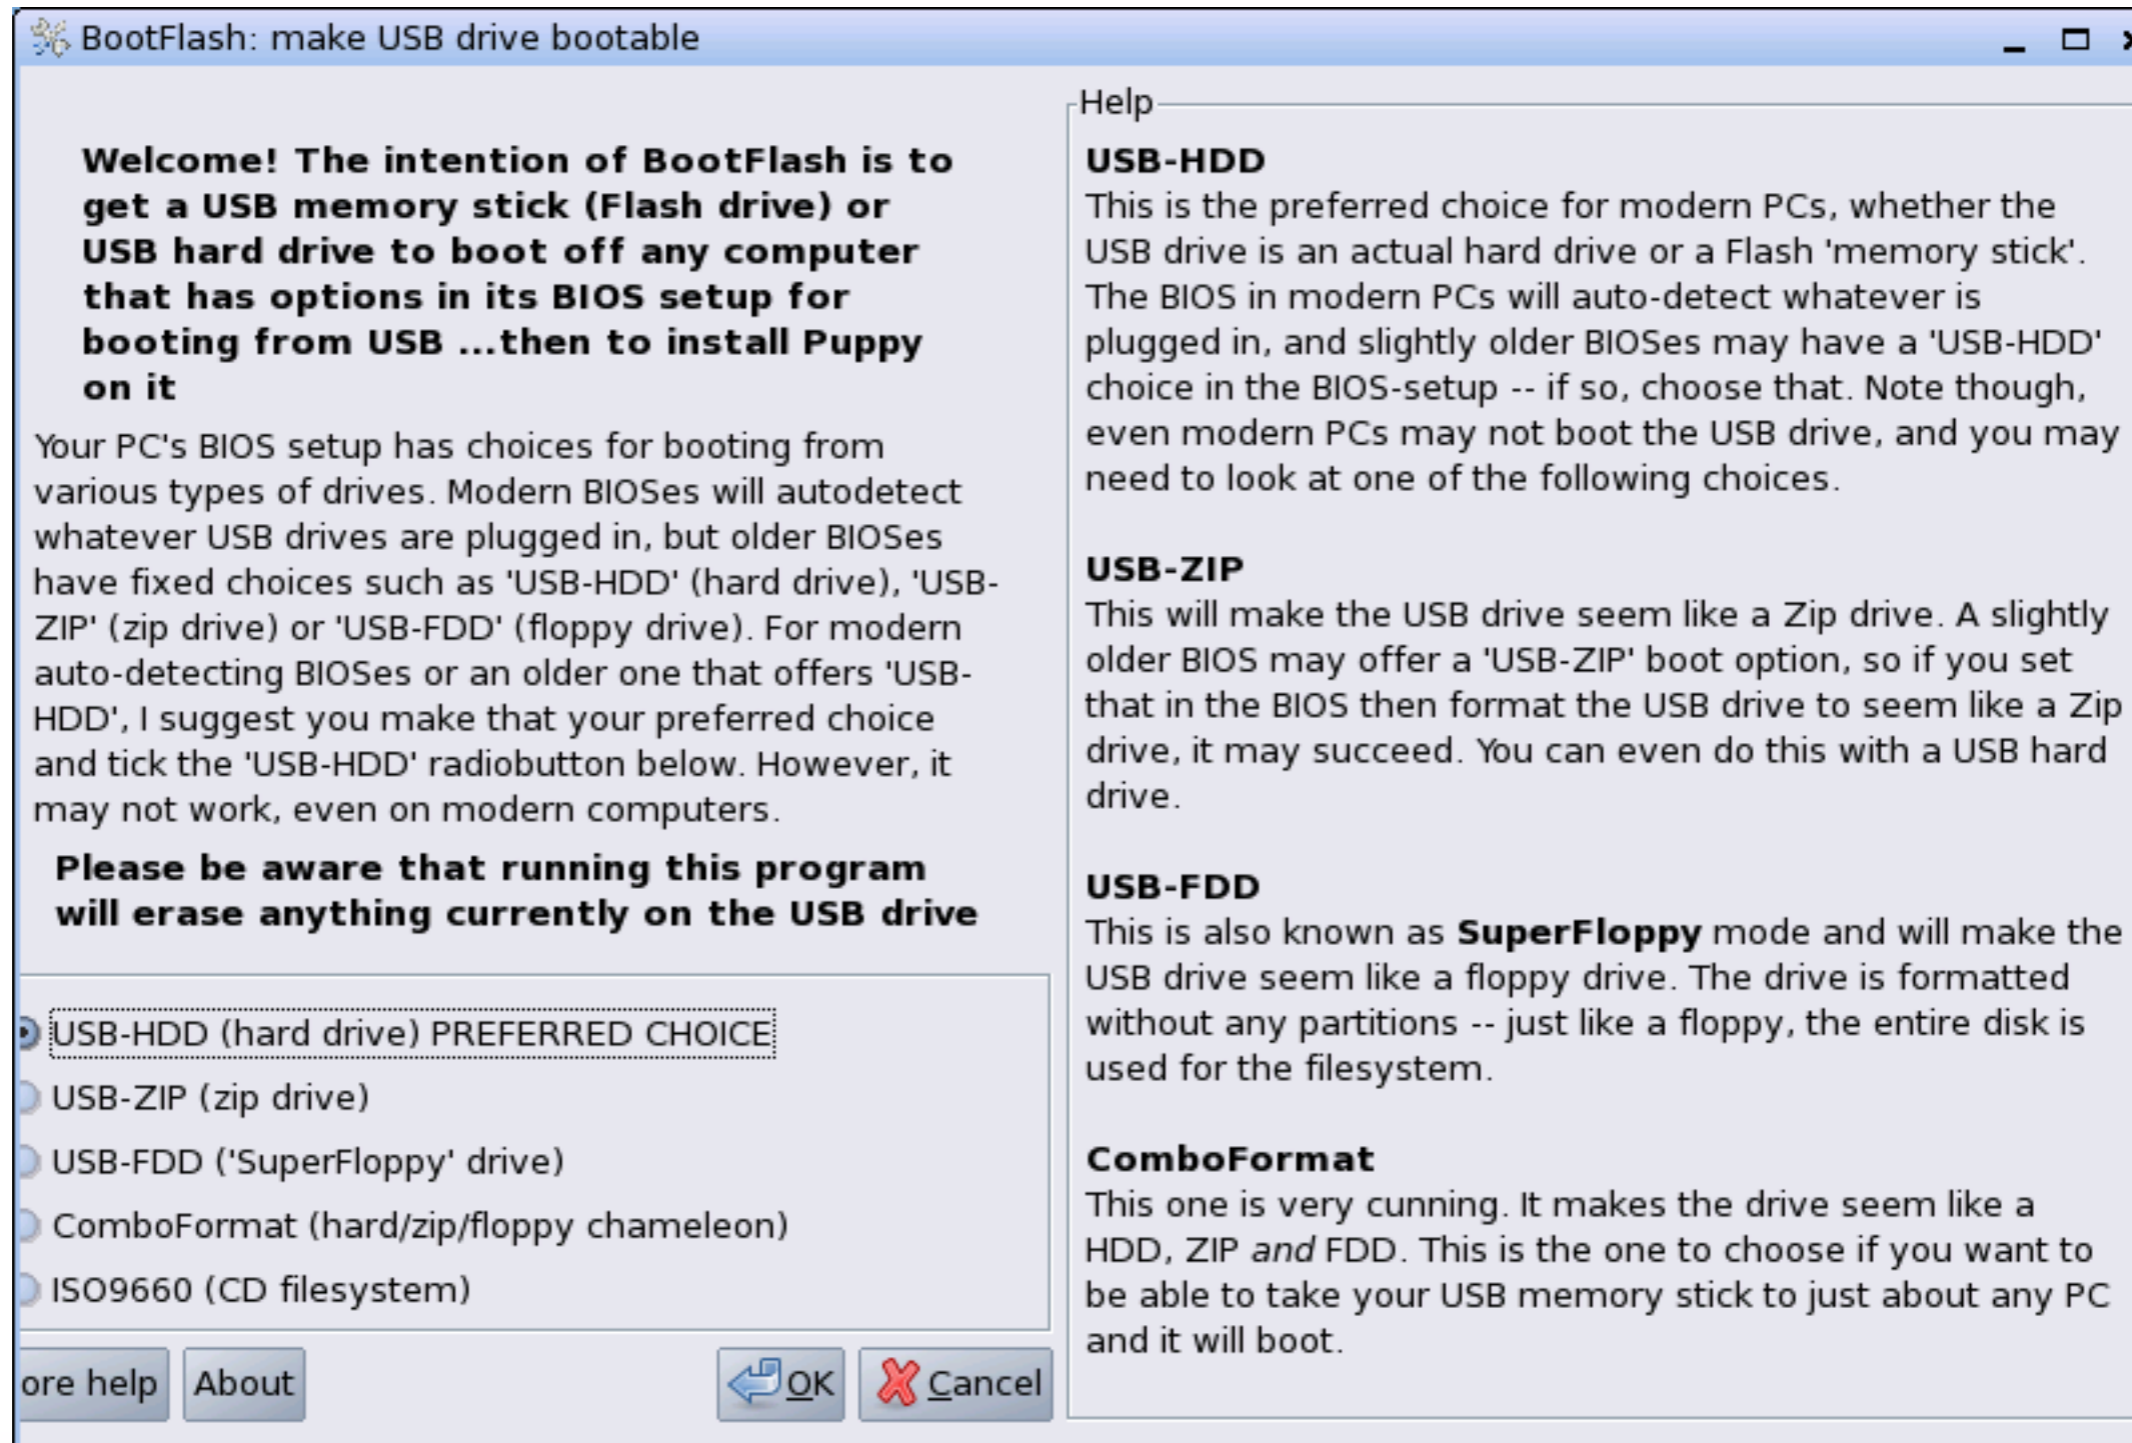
BootFlash: make USB drive bootable

**Welcome! The intention of BootFlash is to get a USB memory stick (Flash drive) or USB hard drive to boot off any computer that has options in its BIOS setup for booting from USB ...then to install Puppy on it**

Your PC's BIOS setup has choices for booting from various types of drives. Modern BIOSes will autodetect whatever USB drives are plugged in, but older BIOSes have fixed choices such as 'USB-HDD' (hard drive), 'USB-ZIP' (zip drive) or 'USB-FDD' (floppy drive). For modern auto-detecting BIOSes or an older one that offers 'USB-HDD', I suggest you make that your preferred choice and tick the 'USB-HDD' radiobutton below. However, it may not work, even on modern computers.

**Please be aware that running this program will erase anything currently on the USB drive**

USB-HDD (hard drive) PREFERRED CHOICE
USB-ZIP (zip drive)
USB-FDD ('SuperFloppy' drive)
ComboFormat (hard/zip/floppy chameleon)
ISO9660 (CD filesystem)

ore help | About | OK | Cancel

Help

**USB-HDD**
This is the preferred choice for modern PCs, whether the USB drive is an actual hard drive or a Flash 'memory stick'. The BIOS in modern PCs will auto-detect whatever is plugged in, and slightly older BIOSes may have a 'USB-HDD' choice in the BIOS-setup -- if so, choose that. Note though, even modern PCs may not boot the USB drive, and you may need to look at one of the following choices.

**USB-ZIP**
This will make the USB drive seem like a Zip drive. A slightly older BIOS may offer a 'USB-ZIP' boot option, so if you set that in the BIOS then format the USB drive to seem like a Zip drive, it may succeed. You can even do this with a USB hard drive.

**USB-FDD**
This is also known as **SuperFloppy** mode and will make the USB drive seem like a floppy drive. The drive is formatted without any partitions -- just like a floppy, the entire disk is used for the filesystem.

**ComboFormat**
This one is very cunning. It makes the drive seem like a HDD, ZIP *and* FDD. This is the one to choose if you want to be able to take your USB memory stick to just about any PC and it will boot.